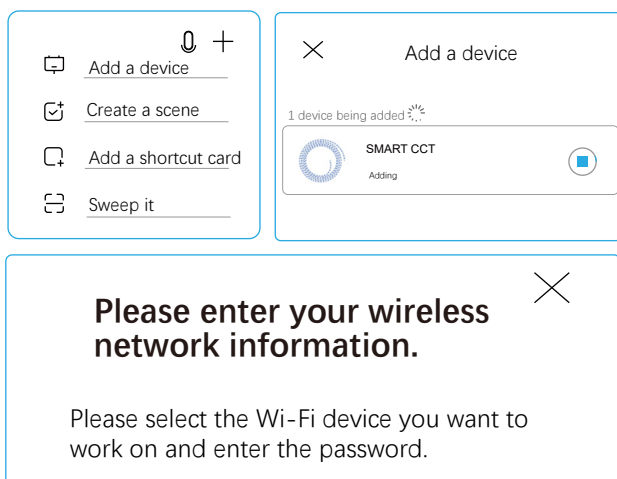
Add a device

Create a scene

Add a shortcut card

Sweep it

Add a device

1 device being added

SMART CCT

Adding

Please enter your wireless network information.

Please select the Wi-Fi device you want to work on and enter the password.